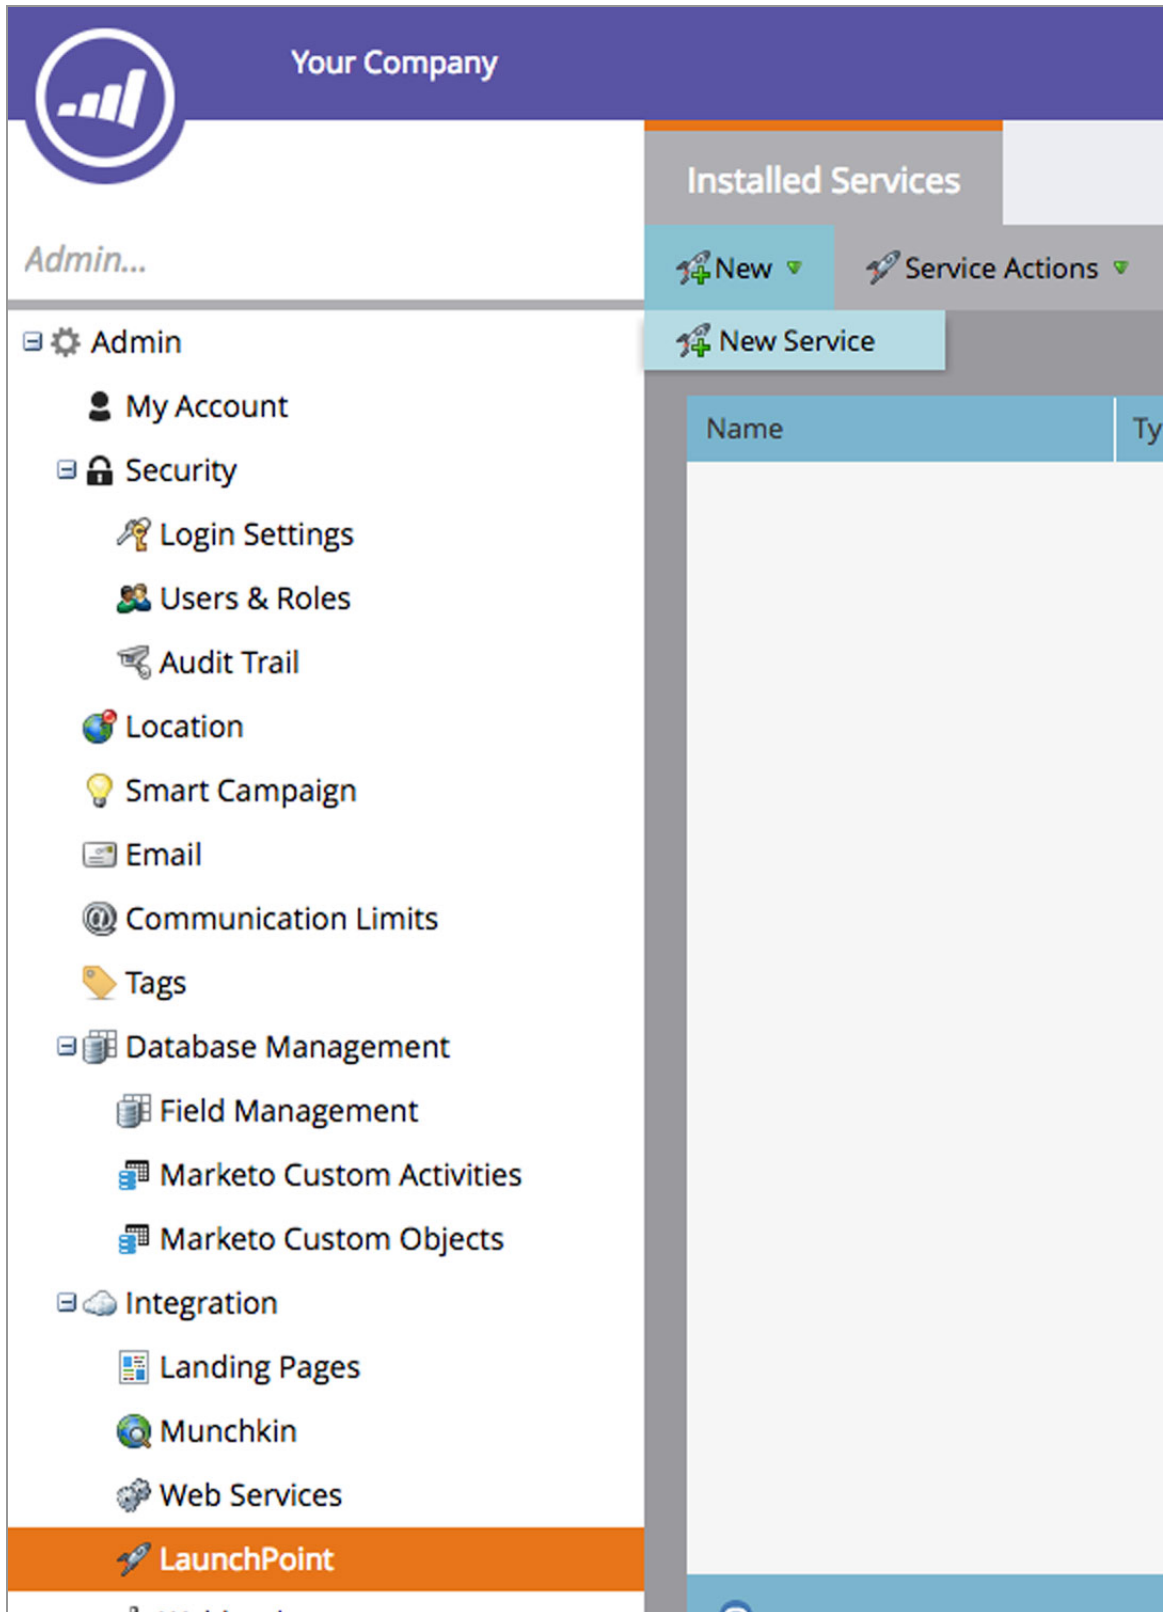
Your Company

Admin...

Admin
My Account
Security
Login Settings
Users & Roles
Audit Trail
Location
Smart Campaign
Email
Communication Limits
Tags
Database Management
Field Management
Marketo Custom Activities
Marketo Custom Objects
Integration
Landing Pages
Munchkin
Web Services
LaunchPoint

Installed Services

New
Service Actions
New Service

| Name | Ty |
|---|---|